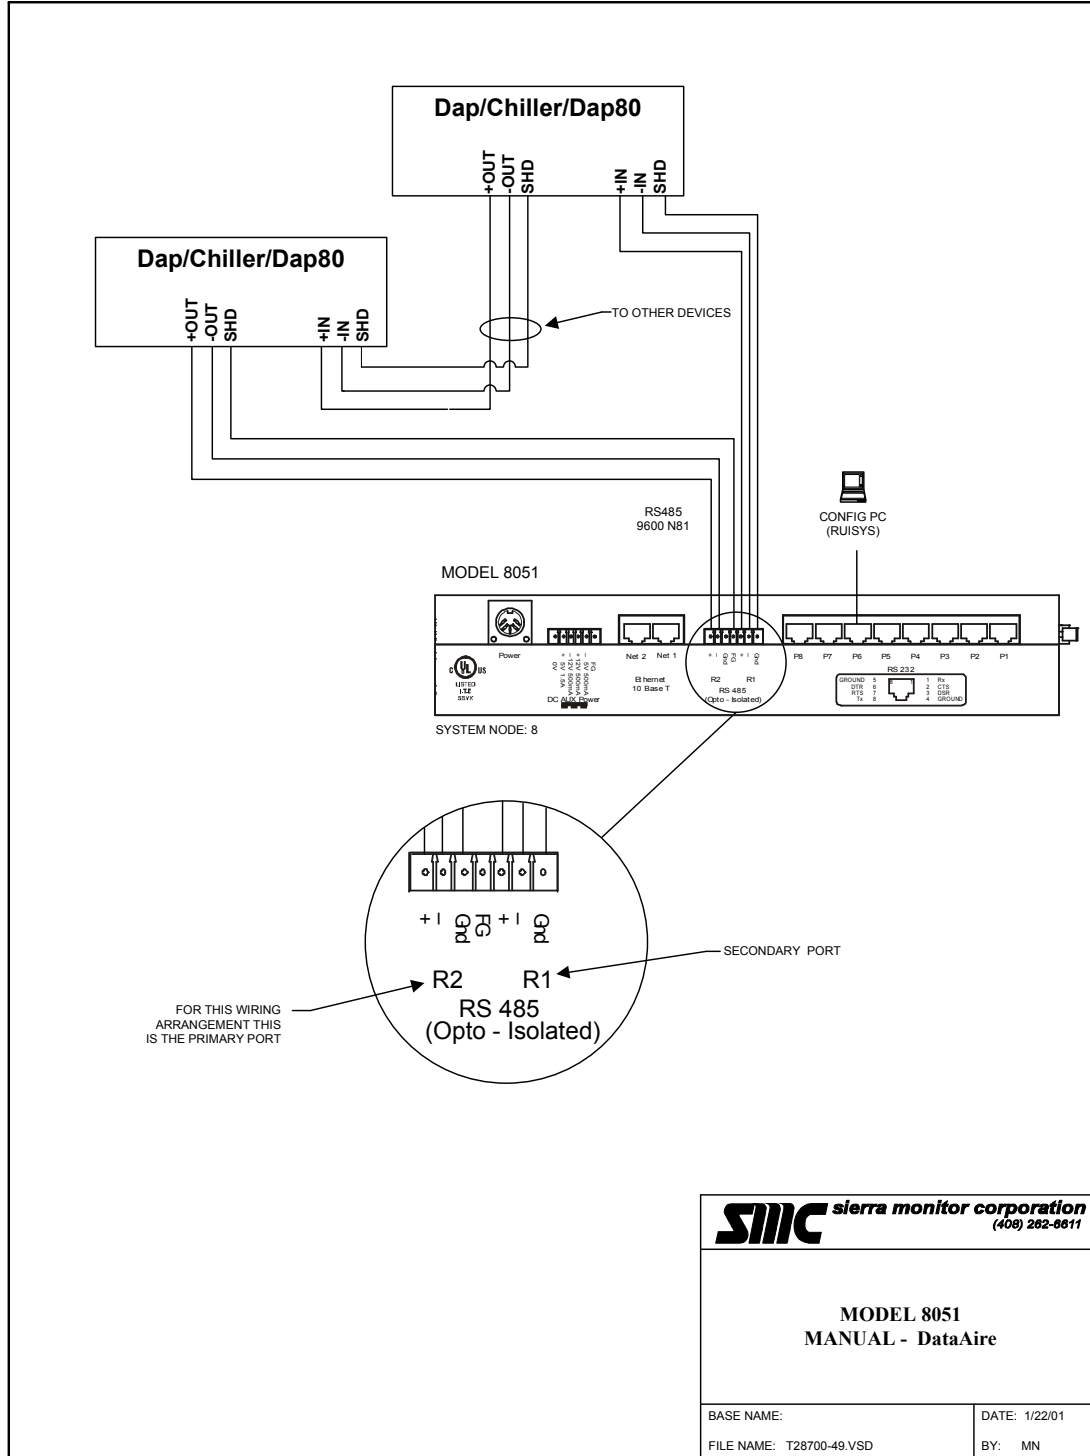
Dap/Chiller/Dap80

+OUT
-OUT
SHD

+IN
-IN
SHD

Dap/Chiller/Dap80

+OUT
-OUT
SHD

+IN
-IN
SHD

TO OTHER DEVICES

RS485
9600 N81

CONFIG PC
(RUISYS)

MODEL 8051

Power

FG
5V 500mA
12V 500mA
-12V 500mA
5V 1.5A
0V

DC AUX Power

LISTED
I.T.E.
85VK

Net 2 Net 1

Ethernet
10 Base T

+ - Gnd FG + - Gnd

R2 R1
RS 485
(Opto - Isolated)

P8 P7 P6 P5 P4 P3 P2 P1

RS 232

GROUND 5
DTR 6
RTS 7
Tx 8

1 Rx
2 CTS
3 DSR
4 GROUND

SYSTEM NODE: 8

+ - Gnd FG + - Gnd

R2 R1
RS 485
(Opto - Isolated)

SECONDARY PORT

FOR THIS WIRING ARRANGEMENT THIS IS THE PRIMARY PORT

SMC sierra monitor corporation
(408) 262-6611

MODEL 8051
MANUAL - DataAire

| BASE NAME: | DATE: 1/22/01 |
|---|---|
| FILE NAME: T28700-49.VSD | BY: MN |